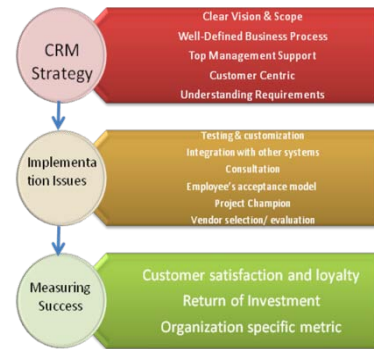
CRM Strategy

Clear Vision & Scope
Well-Defined Business Process
Top Management Support
Customer Centric
Understanding Requirements

Implementa tion Issues

Testing & customization
Integration with other systems
Consultation
Employee's acceptance model
Project Champion
Vendor selection/ evaluation

Measuring Success

Customer satisfaction and loyalty
Return of Investment
Organization specific metric